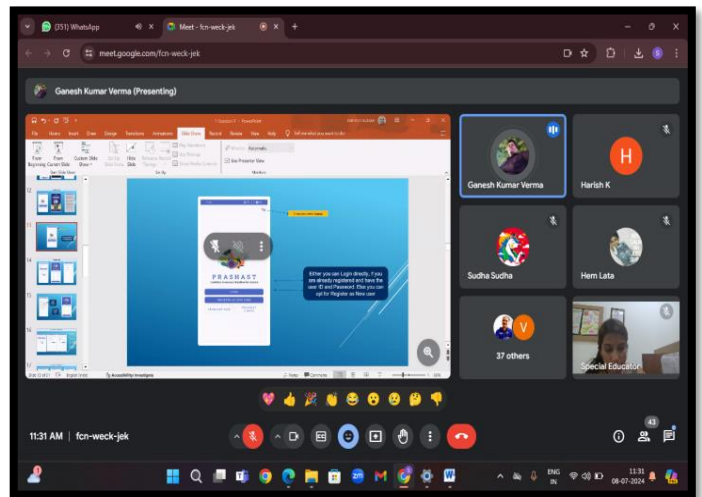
(351) WhatsApp
Meet - fcn-weck-jek
meet.google.com/fcn-weck-jek
Ganesh Kumar Verma (Presenting)

PRASHAST

Either you can Login directly, if you are already registered and have the user ID and Password. Else you can opt for Register as New user

Ganesh Kumar Verma
H
Harish K
Sudha Sudha
Hem Lata
V
37 others
Special Educator

11:31 AM | fcn-weck-jek
43

ENG
IN
11:31
08-07-2024